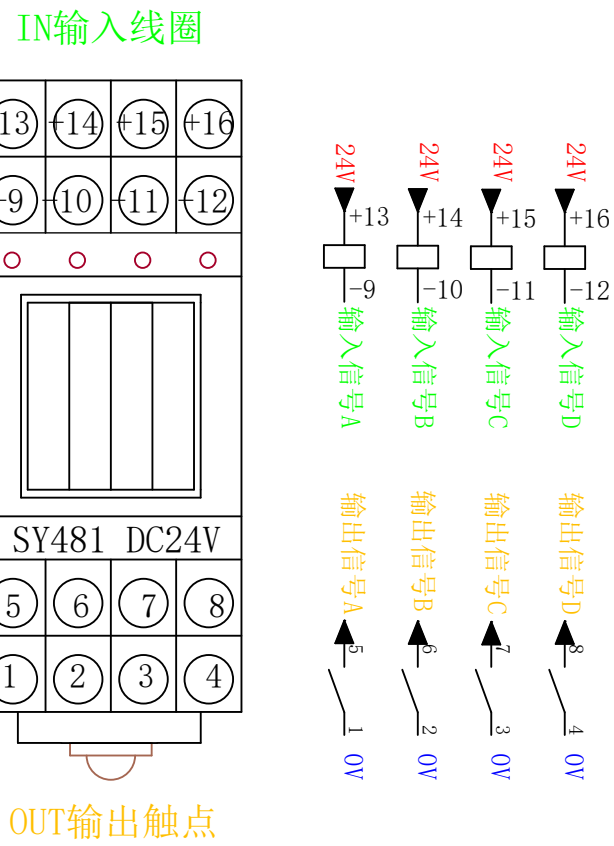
IN输入线圈

13 +14 +15 +16
-9 -10 -11 -12

SY481 DC24V

5 6 7 8
1 2 3 4

OUT输出触点

24V +13 -9 输入信号A
24V +14 -10 输入信号B
24V +15 -11 输入信号C
24V +16 -12 输入信号D

输出信号A 5 1 0V
输出信号B 6 2 0V
输出信号C 7 3 0V
输出信号D 8 4 0V